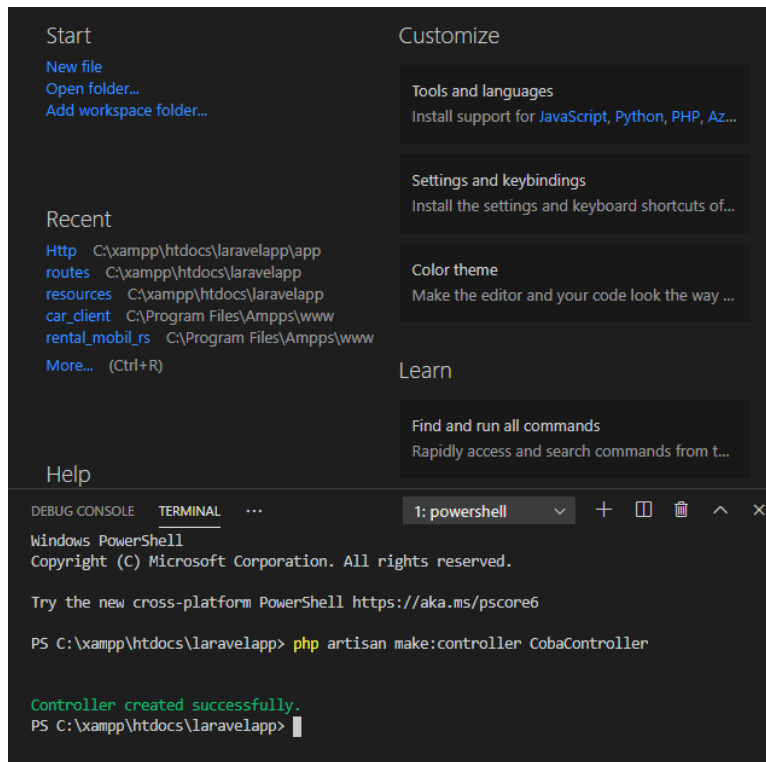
Start

New file
Open folder...
Add workspace folder...

Recent

Http C:\xampp\htdocs\laravelapp\app
routes C:\xampp\htdocs\laravelapp
resources C:\xampp\htdocs\laravelapp
car_client C:\Program Files\Ampps\www
rental_mobil_rs C:\Program Files\Ampps\www

More... (Ctrl+R)

Help

Customize

Tools and languages
Install support for JavaScript, Python, PHP, Az...

Settings and keybindings
Install the settings and keyboard shortcuts of...

Color theme
Make the editor and your code look the way ...

Learn

Find and run all commands
Rapidly access and search commands from t...

DEBUG CONSOLE TERMINAL ··· 1: powershell

Windows PowerShell
Copyright (C) Microsoft Corporation. All rights reserved.

Try the new cross-platform PowerShell https://aka.ms/pscore6

PS C:\xampp\htdocs\laravelapp> php artisan make:controller CobaController

Controller created successfully.
PS C:\xampp\htdocs\laravelapp>